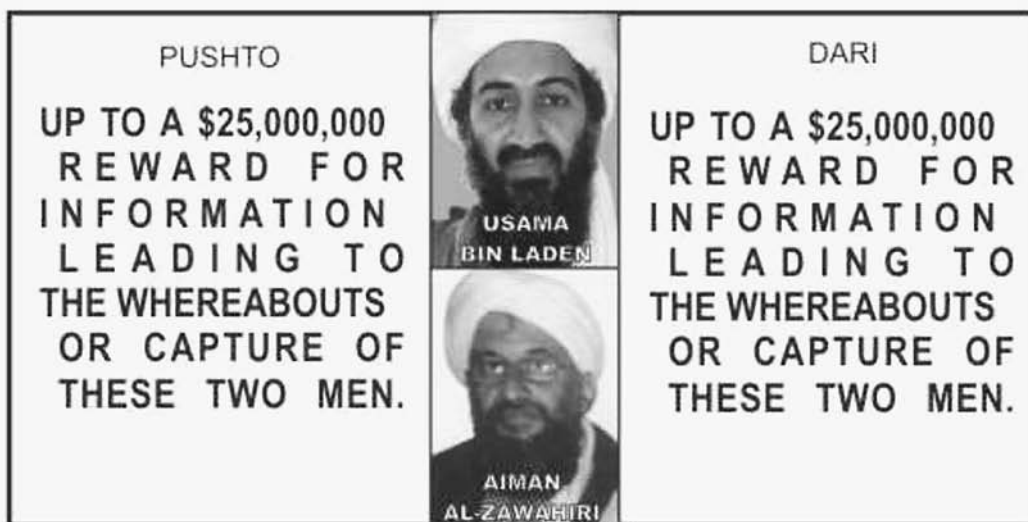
PUSHTO

UP TO A $25,000,000 REWARD FOR INFORMATION LEADING TO THE WHEREABOUTS OR CAPTURE OF THESE TWO MEN.

USAMA BIN LADEN

AIMAN AL-ZAWAHIRI

DARI

UP TO A $25,000,000 REWARD FOR INFORMATION LEADING TO THE WHEREABOUTS OR CAPTURE OF THESE TWO MEN.